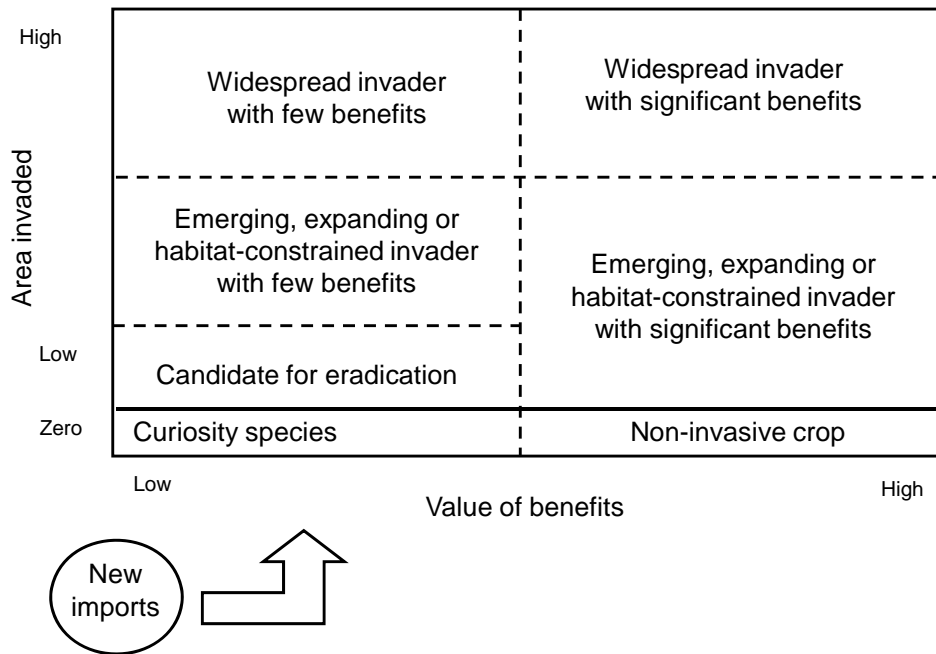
High

Area invaded

Low

Zero

Widespread invader with few benefits

Widespread invader with significant benefits

Emerging, expanding or habitat-constrained invader with few benefits

Emerging, expanding or habitat-constrained invader with significant benefits

Candidate for eradication

Curiosity species

Non-invasive crop

Low

Value of benefits

High

New imports